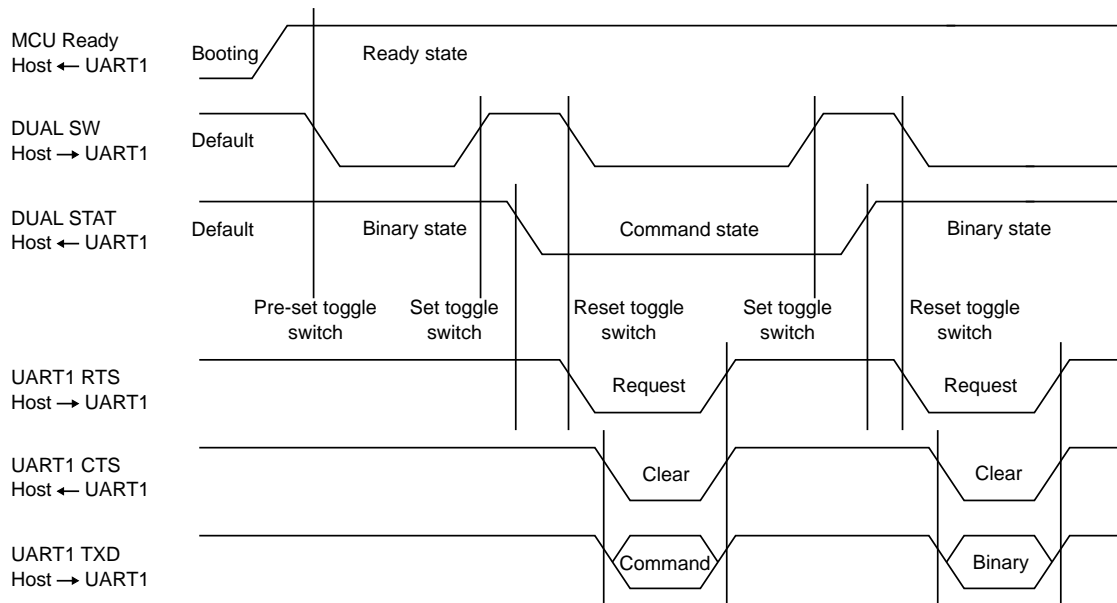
MCU Ready
Host ← UART1

Booting

Ready state

DUAL SW
Host → UART1

Default

DUAL STAT
Host ← UART1

Default

Binary state

Command state

Binary state

Pre-set toggle switch

Set toggle switch

Reset toggle switch

Set toggle switch

Reset toggle switch

UART1 RTS
Host → UART1

Request

Request

UART1 CTS
Host ← UART1

Clear

Clear

UART1 TXD
Host → UART1

Command

Binary